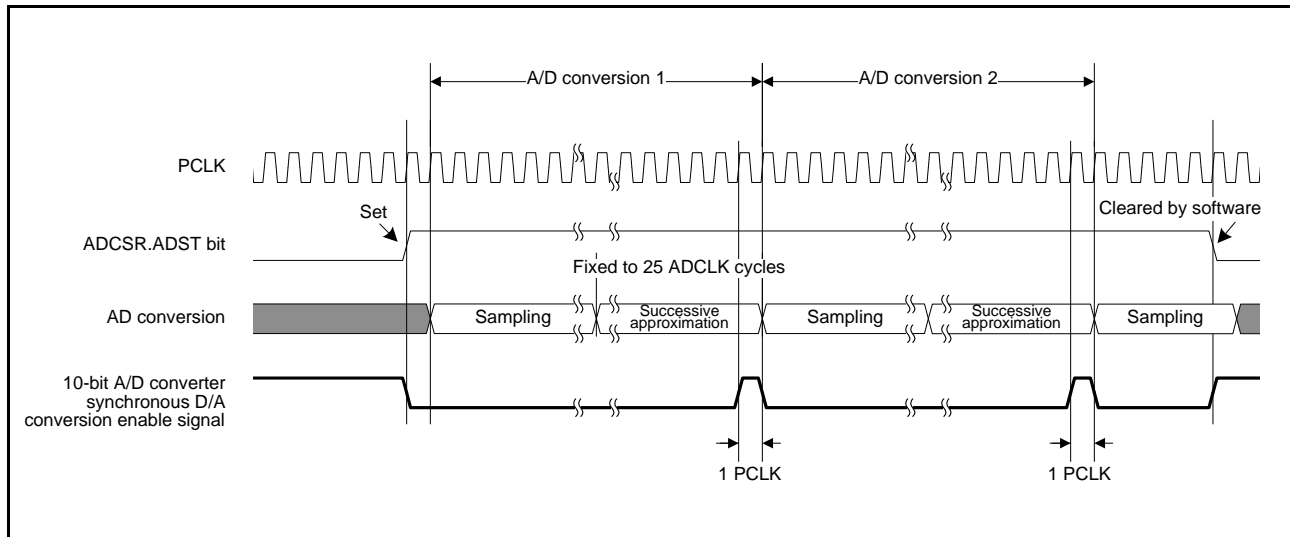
A/D conversion 1

A/D conversion 2

PCLK

Set

Cleared by software

ADCSR.ADST bit

Fixed to 25 ADCLK cycles

AD conversion

Sampling

Successive approximation

Sampling

Successive approximation

Sampling

10-bit A/D converter synchronous D/A conversion enable signal

1 PCLK

1 PCLK